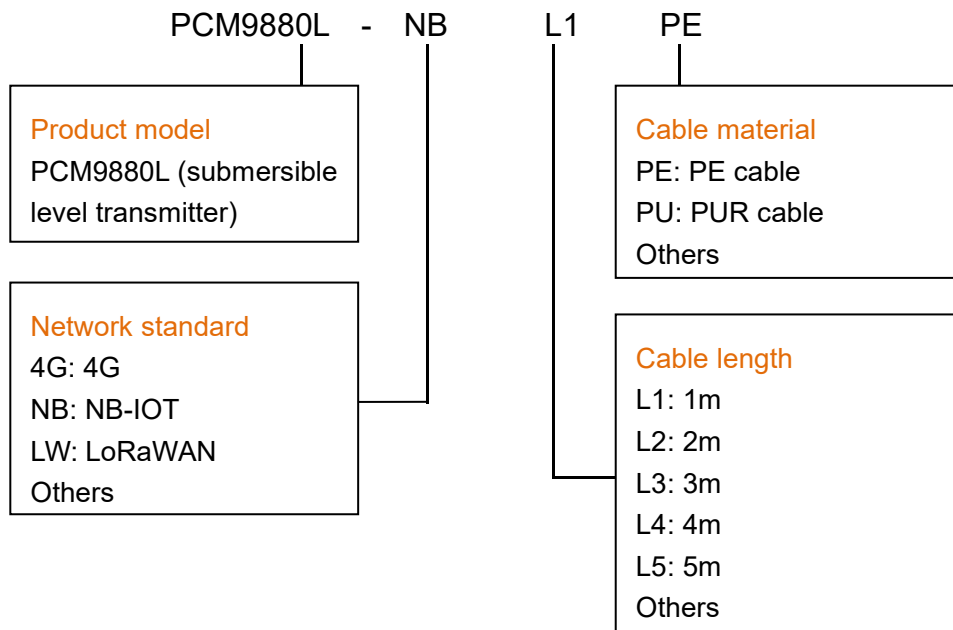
PCM9880L - NB L1 PE

Product model
PCM9880L (submersible level transmitter)

Network standard
4G: 4G
NB: NB-IOT
LW: LoRaWAN
Others

Cable material
PE: PE cable
PU: PUR cable
Others

Cable length
L1: 1m
L2: 2m
L3: 3m
L4: 4m
L5: 5m
Others